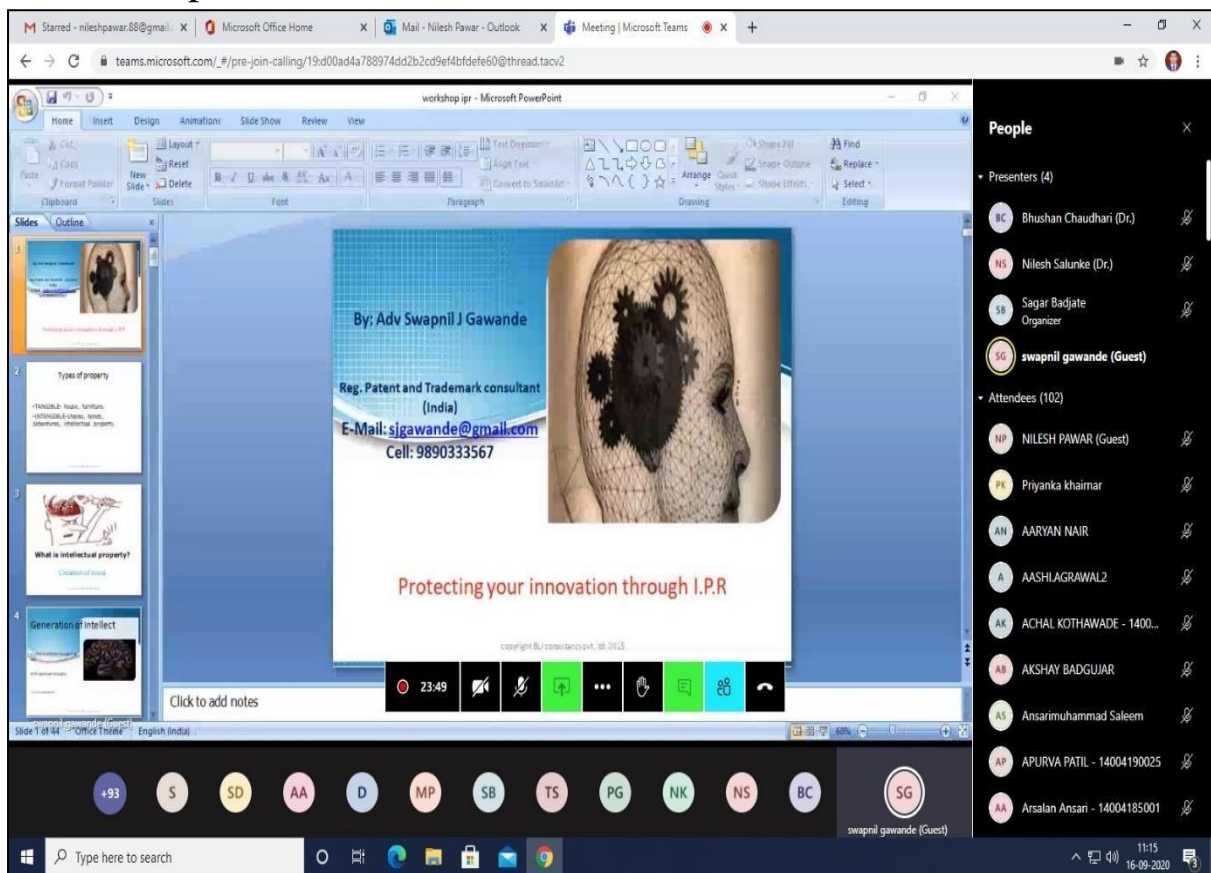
M Starred - nileshpawar.88@gmail × Microsoft Office Home × Mail - Nilesh Pawar - Outlook × Meeting | Microsoft Teams × +

teams.microsoft.com/_#/pre-join-calling/19:d00ad4a788974dd2b2cd9ef4bfdefe60@thread.tacv2

workshop ipr - Microsoft PowerPoint

Home Insert Design Animations Slide Show Review View

Cut Copy Paste Format Painter Clipboard New Slide Layout Reset Delete Slides Font Paragraph Text Direction Align Text Convert to SmartArt Drawing Arrange Quick Styles Shape Fill Shape Outline Shape Effects Find Replace Select Editing

Slides Outline

Types of property

-TANGIBLE- house, furniture.
-INTANGIBLE-shares, bonds, debentures, intellectual property.

What is intellectual property?

Creation of mind

Generation of intellect

By: Adv Swapnil J Gawande

Reg. Patent and Trademark consultant (India)
E-Mail: sjgawande@gmail.com
Cell: 9890333567

Protecting your innovation through I.P.R

copyright BL consultancy pvt. ltd 2015

Click to add notes

23:49

swapnil gawande (Guest)
Slide 1 of 44 "Office Theme" English (India) 68%

People

Presenters (4)
BC Bhushan Chaudhari (Dr.)
NS Nilesh Salunke (Dr.)
SB Sagar Badjate Organizer
SG swapnil gawande (Guest)

Attendees (102)
NP NILESH PAWAR (Guest)
PK Priyanka khairnar
AN AARYAN NAIR
A AASHI.AGRAWAL2
AK ACHAL KOTHAWADE - 1400...
AB AKSHAY BADGUJAR
AS Ansarimuhammad Saleem
AP APURVA PATIL - 14004190025
AA Arsalan Ansari - 14004185001

+93 S SD AA D MP SB TS PG NK NS BC SG
swapnil gawande (Guest)

Type here to search

11:15
16-09-2020